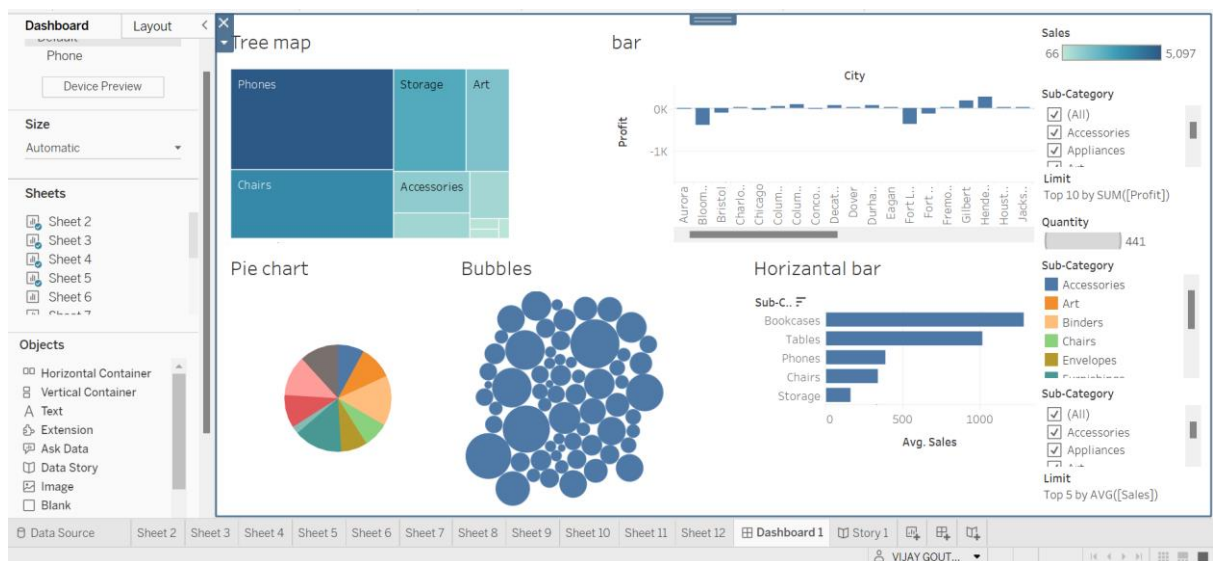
Dashboard | Layout
Phone
Device Preview
Size
Automatic
Sheets
Sheet 2
Sheet 3
Sheet 4
Sheet 5
Sheet 6
Objects
Horizontal Container
Vertical Container
Text
Extension
Ask Data
Data Story
Image
Blank

Tree map
Phones
Storage
Art
Chairs
Accessories

bar
City
0K
-1K
Profit
Aurora
Bloom..
Bristol
Charlo..
Chicago
Colum..
Colum..
Conco..
Decat..
Dover
Durha..
Eagan
Fort L..
Fort ..
Fremo..
Gilbert
Hende..
Houst..
Jacks..

Pie chart
Bubbles
Horizantal bar
Sub-C..
Bookcases
Tables
Phones
Chairs
Storage
0
500
1000
Avg. Sales

Sales
66
5,097
Sub-Category
(All)
Accessories
Appliances
Limit
Top 10 by SUM([Profit])
Quantity
441
Sub-Category
Accessories
Art
Binders
Chairs
Envelopes
Sub-Category
(All)
Accessories
Appliances
Limit
Top 5 by AVG([Sales])

Data Source | Sheet 2 | Sheet 3 | Sheet 4 | Sheet 5 | Sheet 6 | Sheet 7 | Sheet 8 | Sheet 9 | Sheet 10 | Sheet 11 | Sheet 12 | Dashboard 1 | Story 1
VIJAY GOUT...